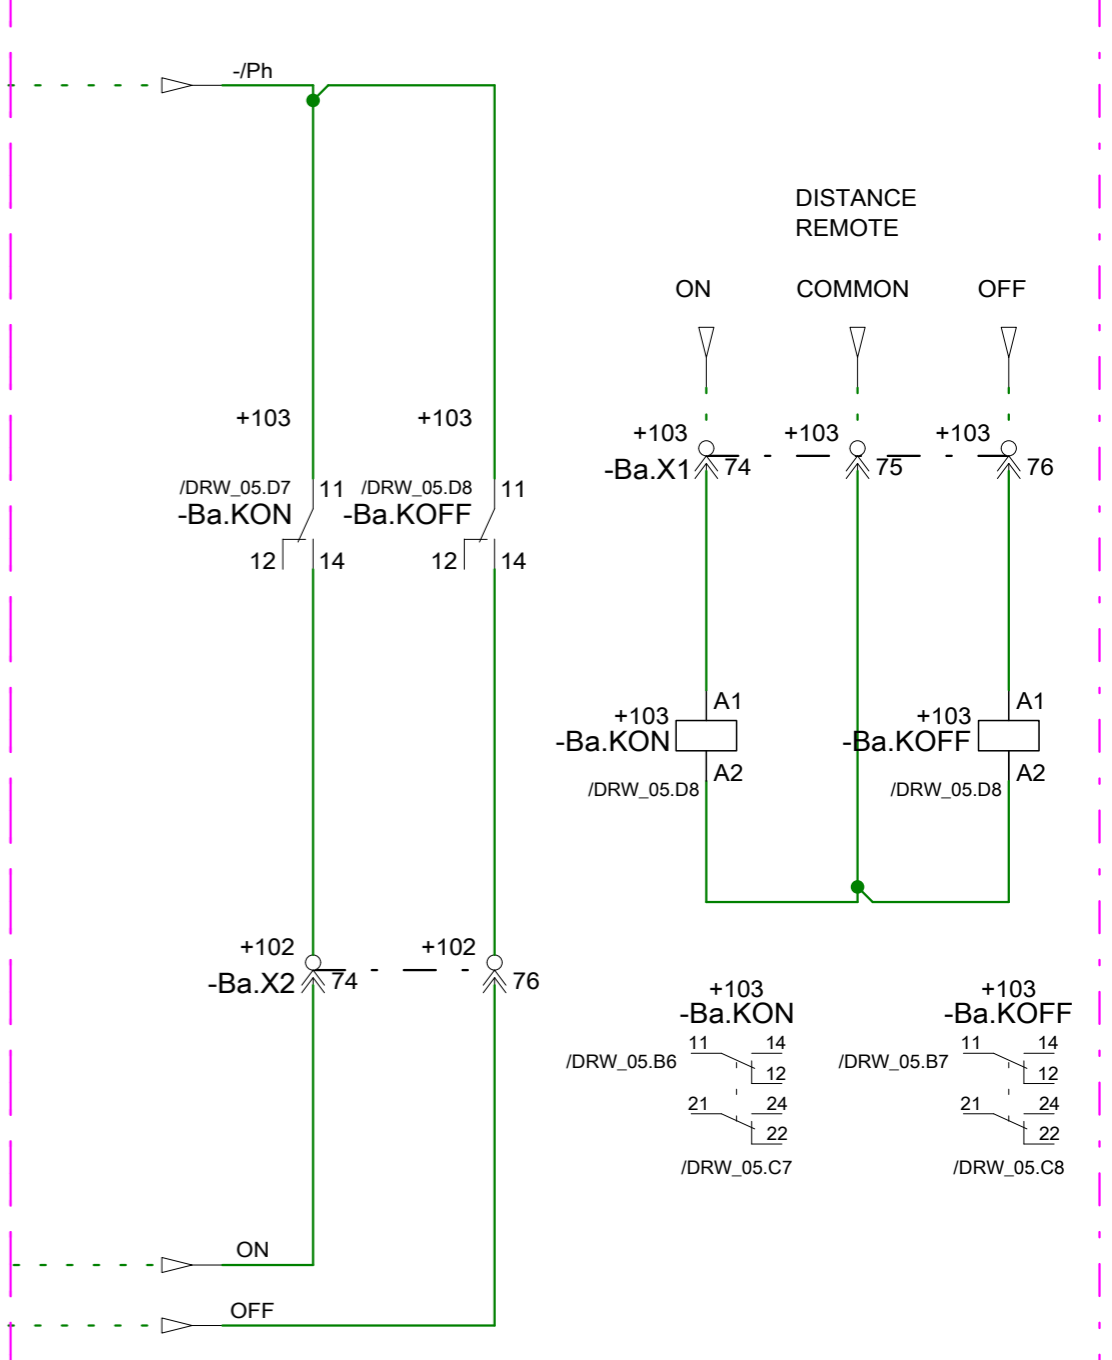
-/Ph

DISTANCE
REMOTE

ON COMMON OFF

+103 +103

+103 +103 +103
-Ba.X1 74 75 76

/DRW_05.D7 11 /DRW_05.D8 11
-Ba.KON -Ba.KOFF
12 14 12 14

+103 A1 +103 A1
-Ba.KON -Ba.KOFF
A2 A2
/DRW_05.D8 /DRW_05.D8

+102 +102
-Ba.X2 74 76

+103 +103
-Ba.KON -Ba.KOFF
/DRW_05.B6 11 14 12 /DRW_05.B7 11 14 12
21 24 22 21 24 22
/DRW_05.C7 /DRW_05.C8

ON

OFF